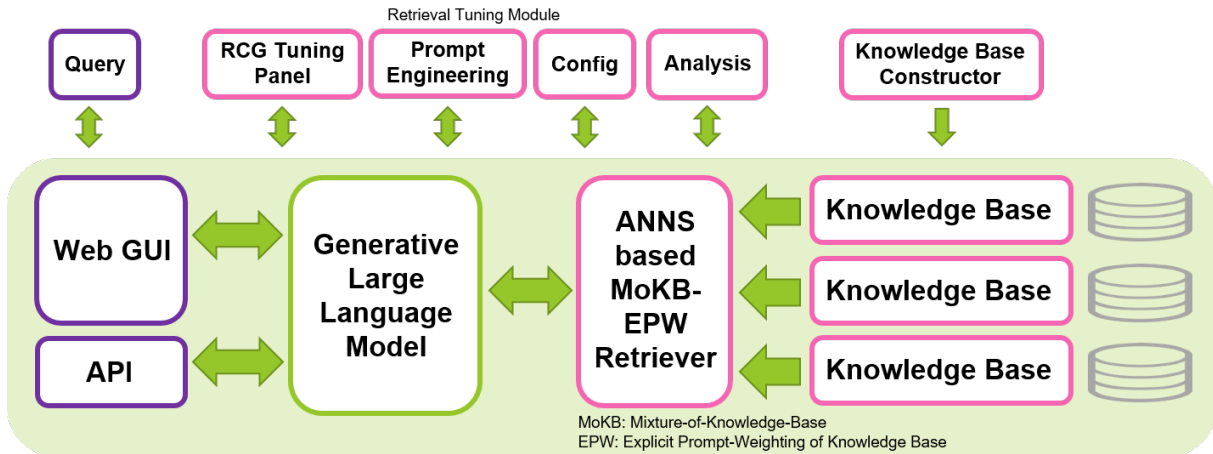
Retrieval Tuning Module

Query

RCG Tuning Panel

Prompt Engineering

Config

Analysis

Knowledge Base Constructor

Web GUI

API

Generative Large Language Model

ANNS based MoKB-EPW Retriever

Knowledge Base

Knowledge Base

Knowledge Base

MoKB: Mixture-of-Knowledge-Base
EPW: Explicit Prompt-Weighting of Knowledge Base